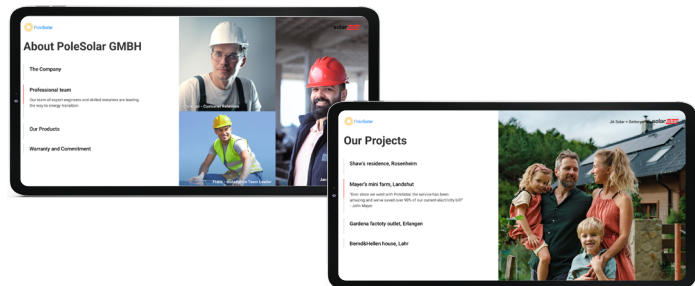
PoleSolar

About PoleSolar GMBH

The Company

Professional team

Our team of expert engineers and skilled installers are leading the way to energy transition

Our Products

Warranty and Commitment

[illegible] – Customer Relations

Frank – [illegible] Team Leader

solar

PoleSolar

Our Projects

Shaw's residence, Rosenheim

Mayer's mini farm, Landshut

"Ever since we went with PoleSolar, the service has been amazing and we've saved over 90% of our current electricity bill!" – John Mayer

Gardena factoty outlet, Erlangen

Bernd&Hellen house, Lahr

JA Solar + Deferner solar